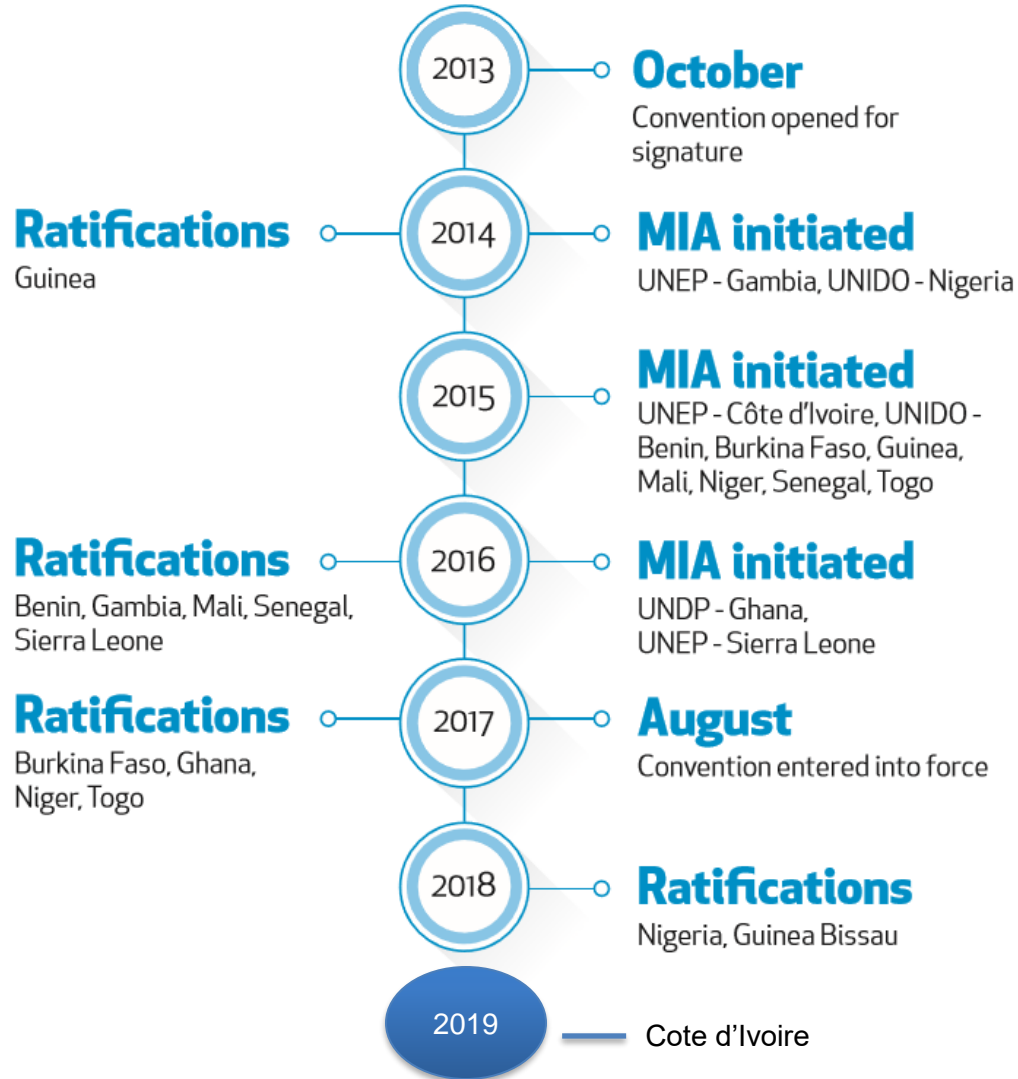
2013

**October**
Convention opened for signature

**Ratifications**
Guinea

2014

**MIA initiated**
UNEP - Gambia, UNIDO - Nigeria

2015

**MIA initiated**
UNEP - Côte d'Ivoire, UNIDO - Benin, Burkina Faso, Guinea, Mali, Niger, Senegal, Togo

**Ratifications**
Benin, Gambia, Mali, Senegal, Sierra Leone

2016

**MIA initiated**
UNDP - Ghana, UNEP - Sierra Leone

**Ratifications**
Burkina Faso, Ghana, Niger, Togo

2017

**August**
Convention entered into force

2018

**Ratifications**
Nigeria, Guinea Bissau

2019

Cote d'Ivoire